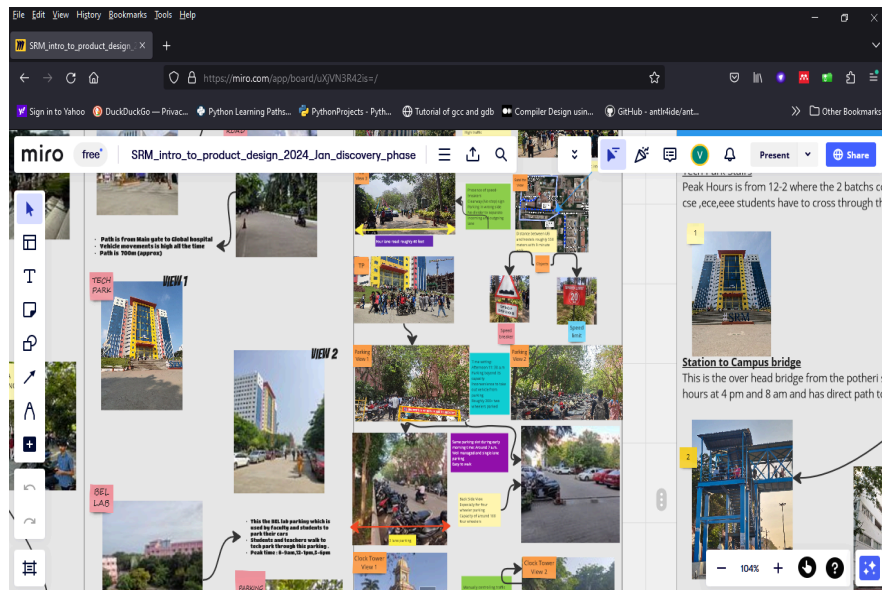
File Edit View History Bookmarks Tools Help

SRM_intro_to_product_design_ ×

https://miro.com/app/board/uXjVN3R42is=/

Sign in to Yahoo DuckDuckGo — Privac... Python Learning Paths... PythonProjects - Pyth... Tutorial of gcc and gdb Compiler Design usin... GitHub - antlr4ide/ant... Other Bookmarks

miro free SRM_intro_to_product_design_2024_Jan_discovery_phase

Present Share

Tech Park Stairs
Peak Hours is from 12-2 where the 2 batchs c cse ,ece,eee students have to cross through th

1

Path is from Main gate to Global hospital
Vehicle movements is high all the time
Path is 700m (approx)

TECH PARK

VIEW 1

VIEW 2

Station to Campus bridge
This is the over head bridge from the potheri s hours at 4 pm and 8 am and has direct path to

2

SEL LAB

This the SEL lab parking which is used by Faculty and students to park their cars
Students and teachers walk to tech park through this parking .
Peak time : 8-9am,12-1pm,5-6pm

PARKING

TP

Speed breaker

Speed limit

Parking View 1

Parking View 2

Clock Tower View 1

Clock Tower View 2

104%